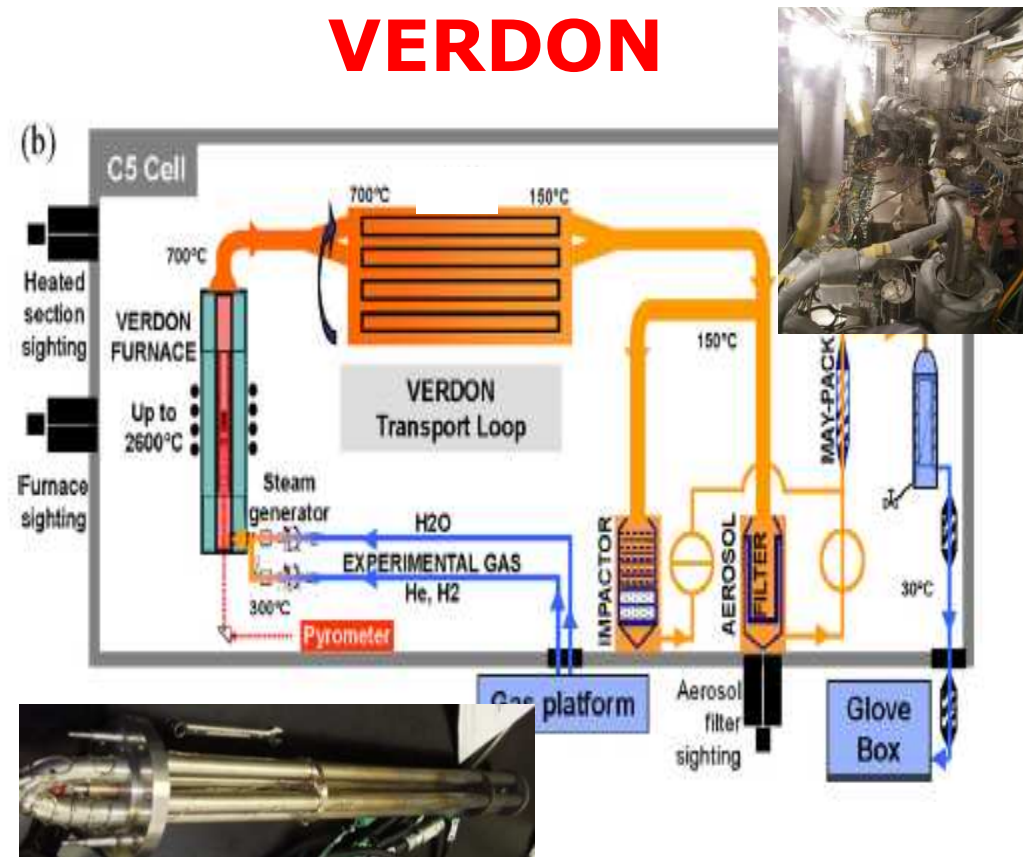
VERDON

(b)

C5 Cell

Heated section sighting

Furnace sighting

700°C

VERDON FURNACE

Up to 2600°C

700°C

150°C

150°C

VERDON Transport Loop

Steam generator

H2O

EXPERIMENTAL GAS

He, H2

300°C

Pyrometer

IMPACTOR

AEROSOL

FILTER

MAY-PACK

30°C

Gas platform

Aerosol filter sighting

Glove Box